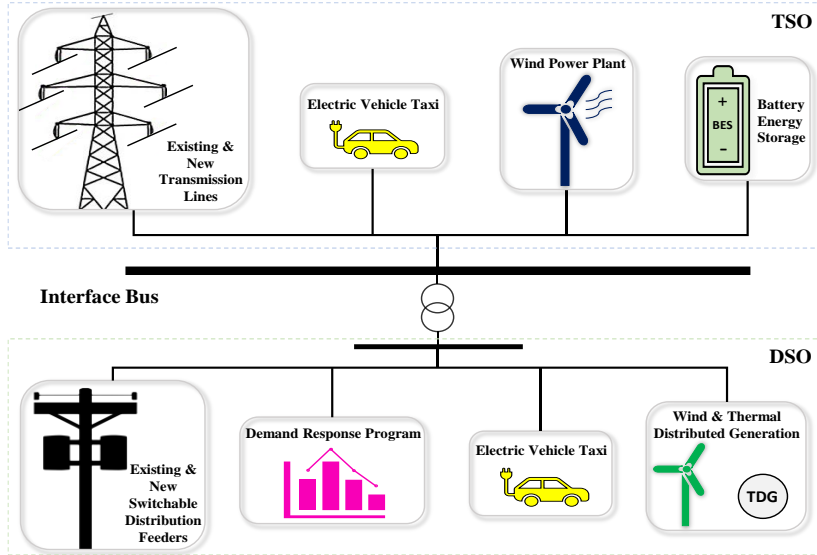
TSO

Existing & New Transmission Lines

Electric Vehicle Taxi

Wind Power Plant

+ BES –

Battery Energy Storage

Interface Bus

DSO

Existing & New Switchable Distribution Feeders

Demand Response Program

Electric Vehicle Taxi

Wind & Thermal Distributed Generation

TDG